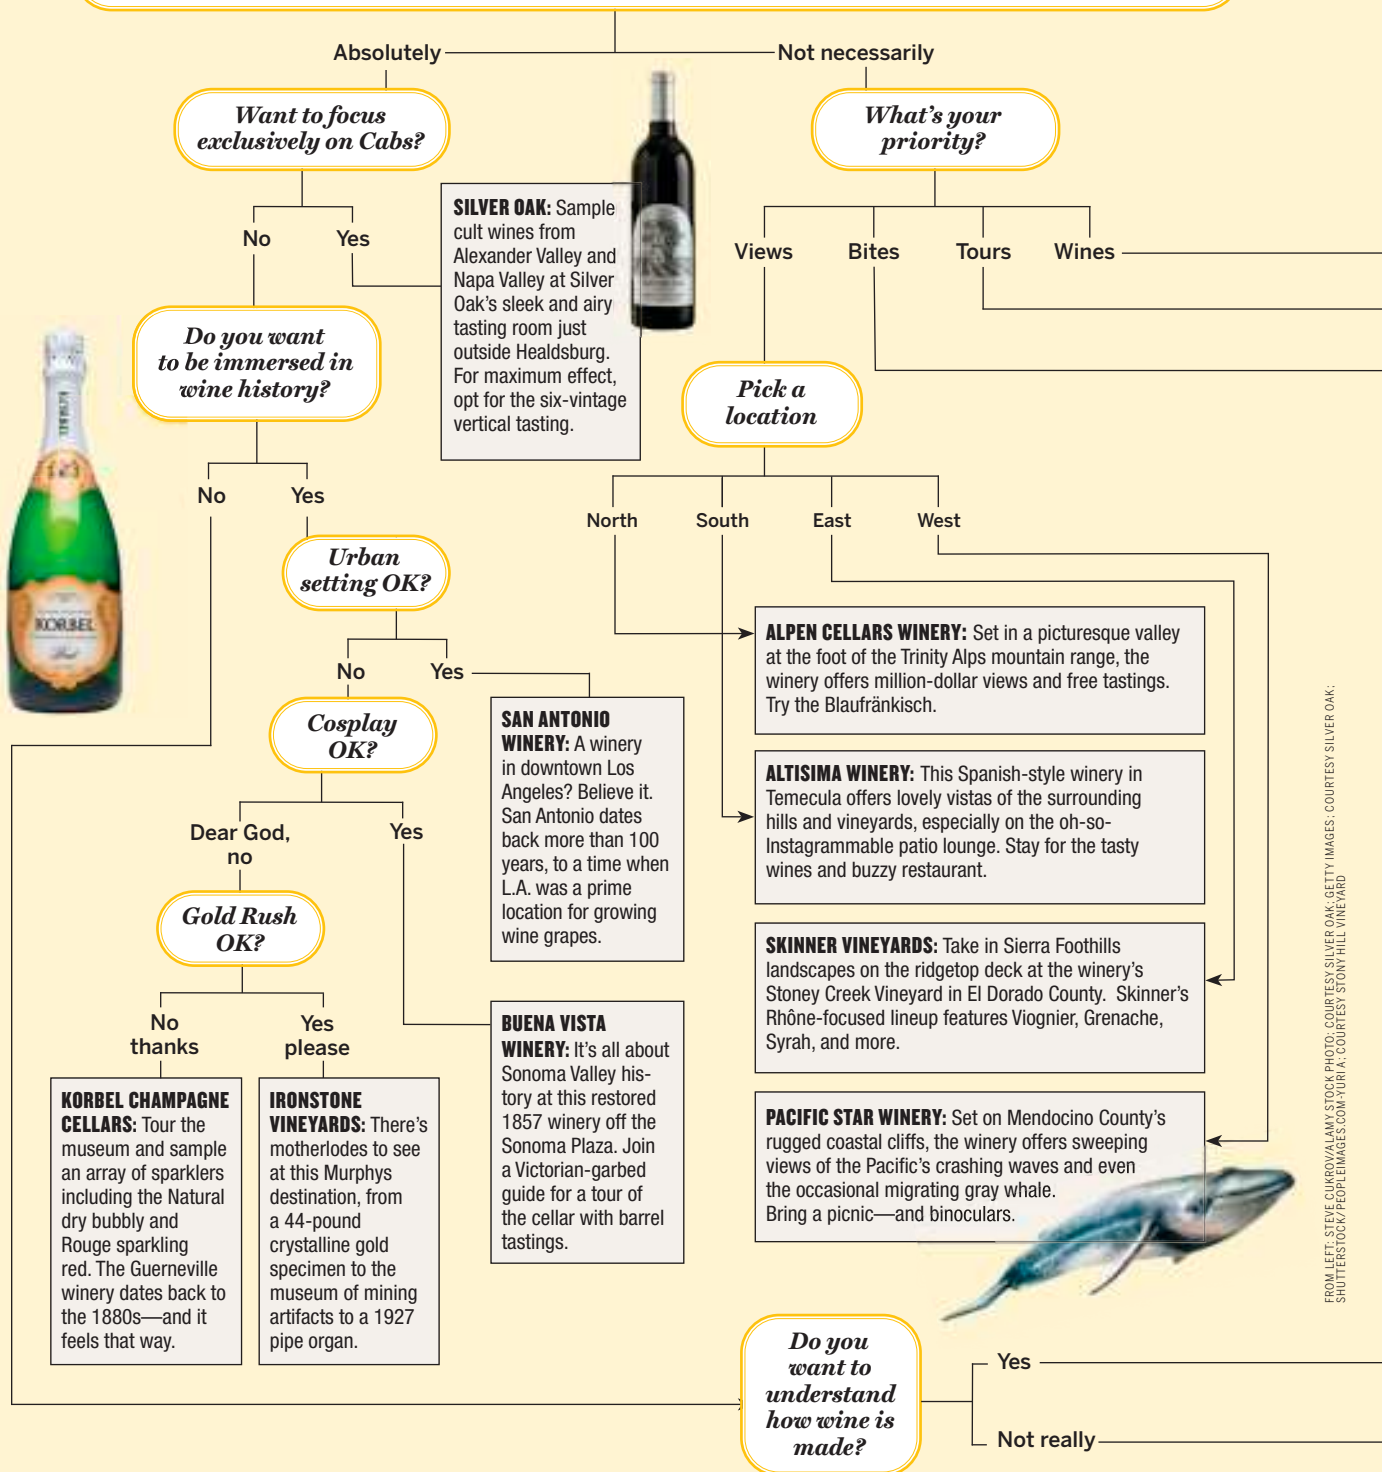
Absolutely

Not necessarily

Want to focus exclusively on Cabs?

What's your priority?

No

Yes

SILVER OAK: Sample cult wines from Alexander Valley and Napa Valley at Silver Oak's sleek and airy tasting room just outside Healdsburg. For maximum effect, opt for the six-vintage vertical tasting.

Views

Bites

Tours

Wines

Do you want to be immersed in wine history?

Pick a location

No

Yes

North

South

East

West

Urban setting OK?

ALPEN CELLARS WINERY: Set in a picturesque valley at the foot of the Trinity Alps mountain range, the winery offers million-dollar views and free tastings. Try the Blaufränkisch.

No

Yes

SAN ANTONIO WINERY: A winery in downtown Los Angeles? Believe it. San Antonio dates back more than 100 years, to a time when L.A. was a prime location for growing wine grapes.

Cosplay OK?

ALTISIMA WINERY: This Spanish-style winery in Temecula offers lovely vistas of the surrounding hills and vineyards, especially on the oh-so-Instagrammable patio lounge. Stay for the tasty wines and buzzy restaurant.

Dear God, no

Yes

Gold Rush OK?

SKINNER VINEYARDS: Take in Sierra Foothills landscapes on the ridgetop deck at the winery's Stoney Creek Vineyard in El Dorado County. Skinner's Rhône-focused lineup features Viognier, Grenache, Syrah, and more.

No thanks

Yes please

BUENA VISTA WINERY: It's all about Sonoma Valley history at this restored 1857 winery off the Sonoma Plaza. Join a Victorian-garbed guide for a tour of the cellar with barrel tastings.

KORBEL CHAMPAGNE CELLARS: Tour the museum and sample an array of sparklers including the Natural dry bubbly and Rouge sparkling red. The Guerneville winery dates back to the 1880s—and it feels that way.

IRONSTONE VINEYARDS: There's motherlodes to see at this Murphys destination, from a 44-pound crystalline gold specimen to the museum of mining artifacts to a 1927 pipe organ.

PACIFIC STAR WINERY: Set on Mendocino County's rugged coastal cliffs, the winery offers sweeping views of the Pacific's crashing waves and even the occasional migrating gray whale. Bring a picnic—and binoculars.

Do you want to understand how wine is made?

Yes

Not really

KORBEL

FROM LEFT: STEVE CUKROV/ALAMY STOCK PHOTO; COURTESY SILVER OAK; GETTY IMAGES; COURTESY SILVER OAK; SHUTTERSTOCK/PEOPLEIMAGES.COM-YURI A; COURTESY STONY HILL VINEYARD